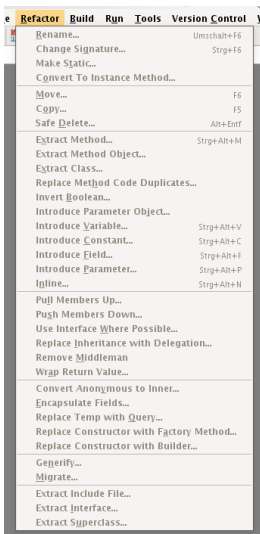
e Refactor Build Run Tools Version Control V

Rename... Umschalt+F6
Change Signature... Strg+F6
Make Static...
Convert To Instance Method...

Move... F6
Copy... F5
Safe Delete... Alt+Entf

Extract Method... Strg+Alt+M
Extract Method Object...
Extract Class...
Replace Method Code Duplicates...
Invert Boolean...
Introduce Parameter Object...
Introduce Variable... Strg+Alt+V
Introduce Constant... Strg+Alt+C
Introduce Field... Strg+Alt+F
Introduce Parameter... Strg+Alt+P
Inline... Strg+Alt+N

Pull Members Up...
Push Members Down...
Use Interface Where Possible...
Replace Inheritance with Delegation...
Remove Middleman
Wrap Return Value...

Convert Anonymous to Inner...
Encapsulate Fields...
Replace Temp with Query...
Replace Constructor with Factory Method...
Replace Constructor with Builder...

Generify...
Migrate...

Extract Include File...
Extract Interface...
Extract Superclass...